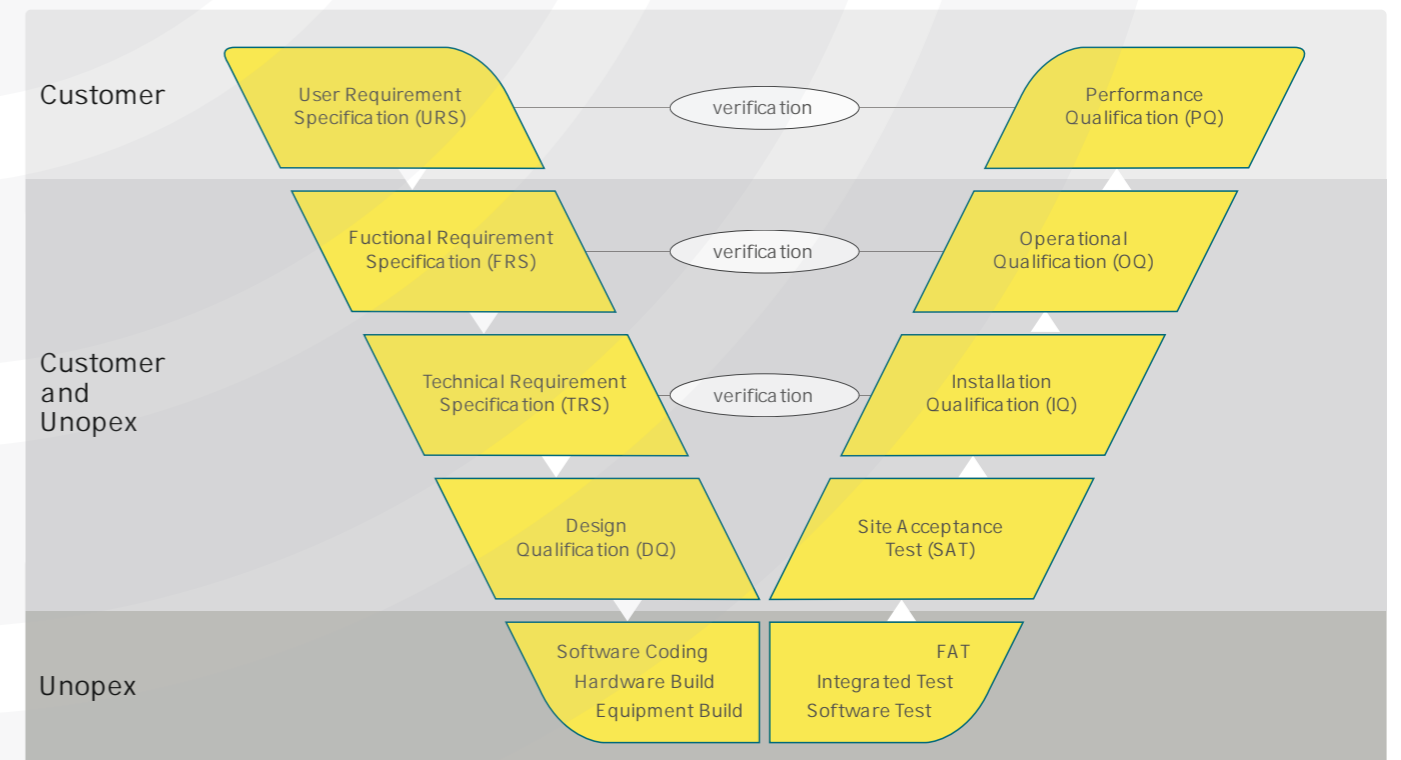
Customer

User Requirement Specification (URS)

verification

Performance Qualification (PQ)

Fuctional Requirement Specification (FRS)

verification

Operational Qualification (OQ)

Customer and Unopex

Technical Requirement Specification (TRS)

verification

Installation Qualification (IQ)

Design Qualification (DQ)

Site Acceptance Test (SAT)

Unopex

Software Coding
Hardware Build
Equipment Build

FAT
Integrated Test
Software Test